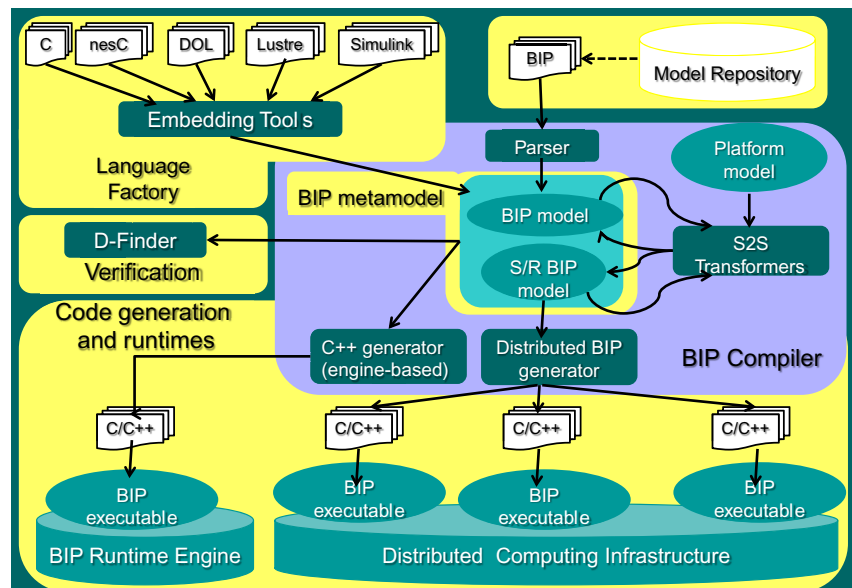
C
nesC
DOL
Lustre
Simulink

Embedding Tool s

Language Factory

BIP

Model Repository

Parser

Platform model

BIP metamodel

BIP model

S/R BIP model

S2S Transformers

D-Finder

Verification

Code generation and runtimes

C++ generator (engine-based)

Distributed BIP generator

BIP Compiler

C/C++

C/C++

C/C++

C/C++

BIP executable

BIP executable

BIP executable

BIP executable

BIP Runtime Engine

Distributed Computing Infrastructure